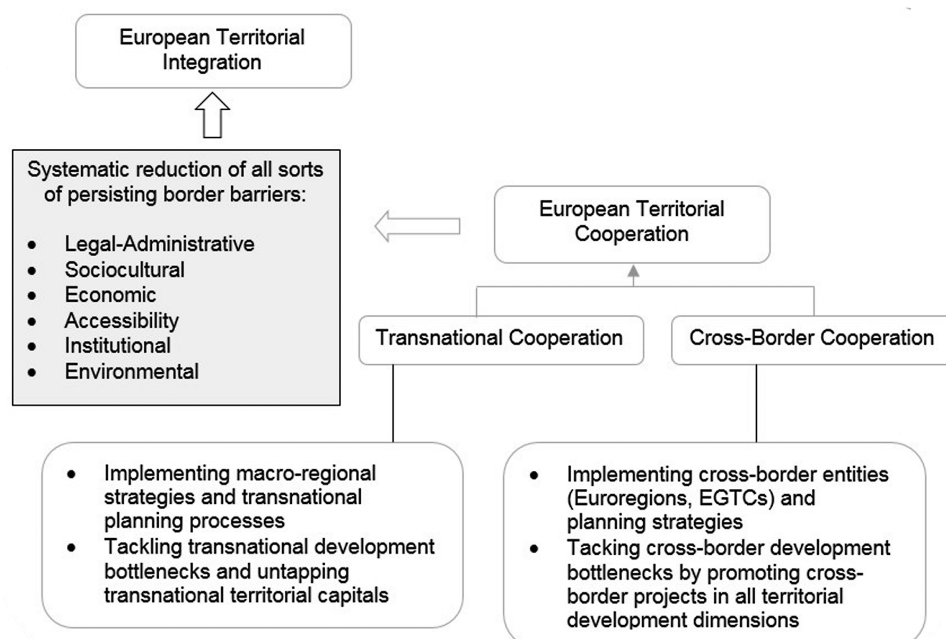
European Territorial Integration

Systematic reduction of all sorts of persisting border barriers:

- Legal-Administrative
- Sociocultural
- Economic
- Accessibility
- Institutional
- Environmental

European Territorial Cooperation

Transnational Cooperation

Cross-Border Cooperation

- Implementing macro-regional strategies and transnational planning processes
- Tackling transnational development bottlenecks and untapping transnational territorial capitals

- Implementing cross-border entities (Euroregions, EGTCs) and planning strategies
- Tacking cross-border development bottlenecks by promoting cross-border projects in all territorial development dimensions